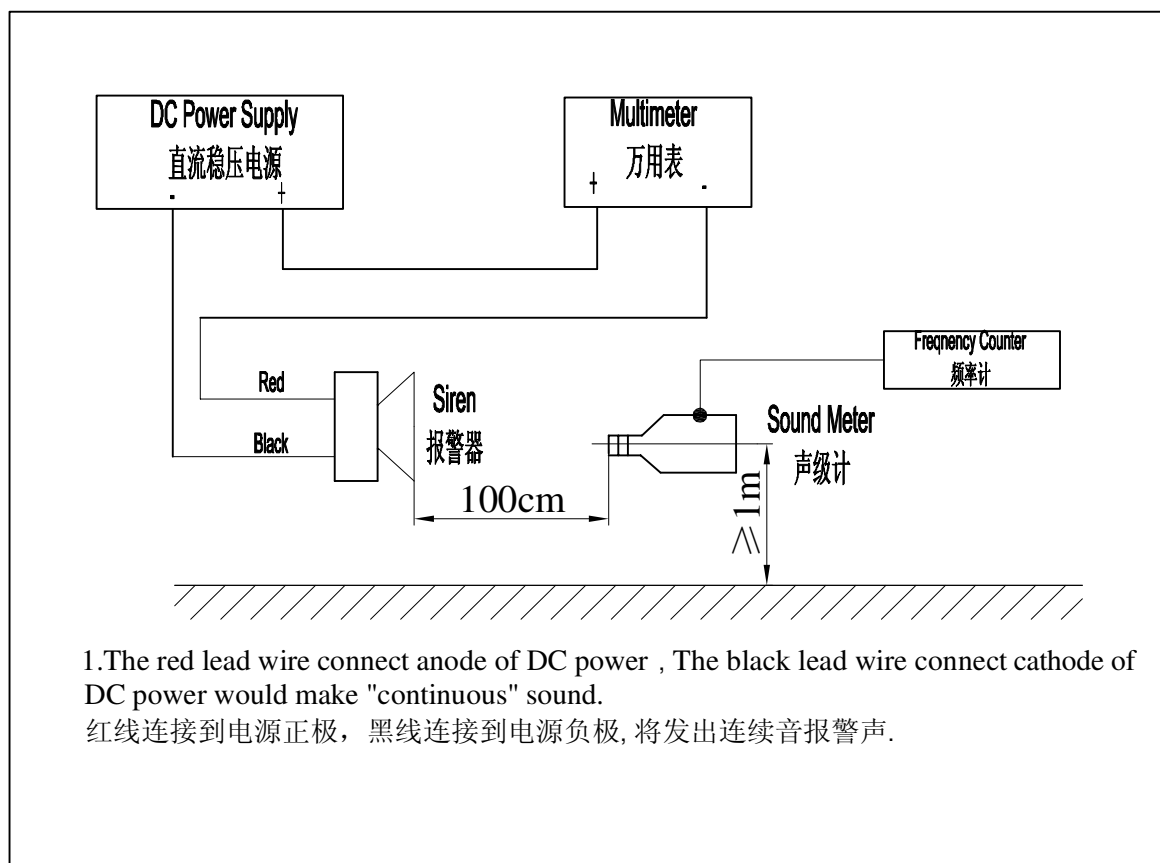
DC Power Supply
直流稳压电源
- +

Multimeter
万用表
+ -

Freqnency Counter
频率计

Red
Black

Siren
报警器

Sound Meter
声级计

100cm

≥1m

1.The red lead wire connect anode of DC power , The black lead wire connect cathode of DC power would make "continuous" sound.
红线连接到电源正极，黑线连接到电源负极, 将发出连续音报警声.